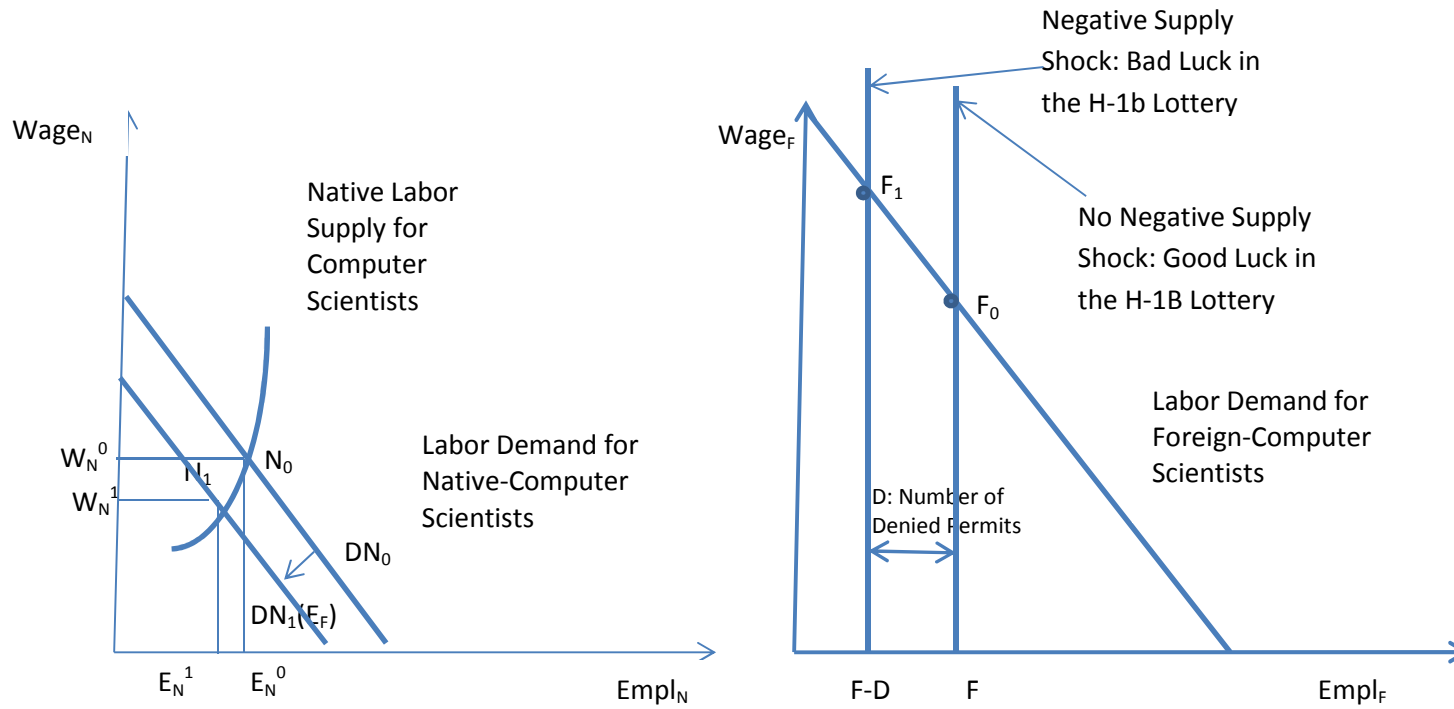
Wage$_N$

Native Labor Supply for Computer Scientists

$W_N^0$

$N_1$

$N_0$

$W_N^1$

Labor Demand for Native-Computer Scientists

$DN_0$

$DN_1(E_F)$

$E_N^1$

$E_N^0$

Empl$_N$

Negative Supply Shock: Bad Luck in the H-1b Lottery

Wage$_F$

$F_1$

No Negative Supply Shock: Good Luck in the H-1B Lottery

$F_0$

Labor Demand for Foreign-Computer Scientists

D: Number of Denied Permits

F-D

F

Empl$_F$